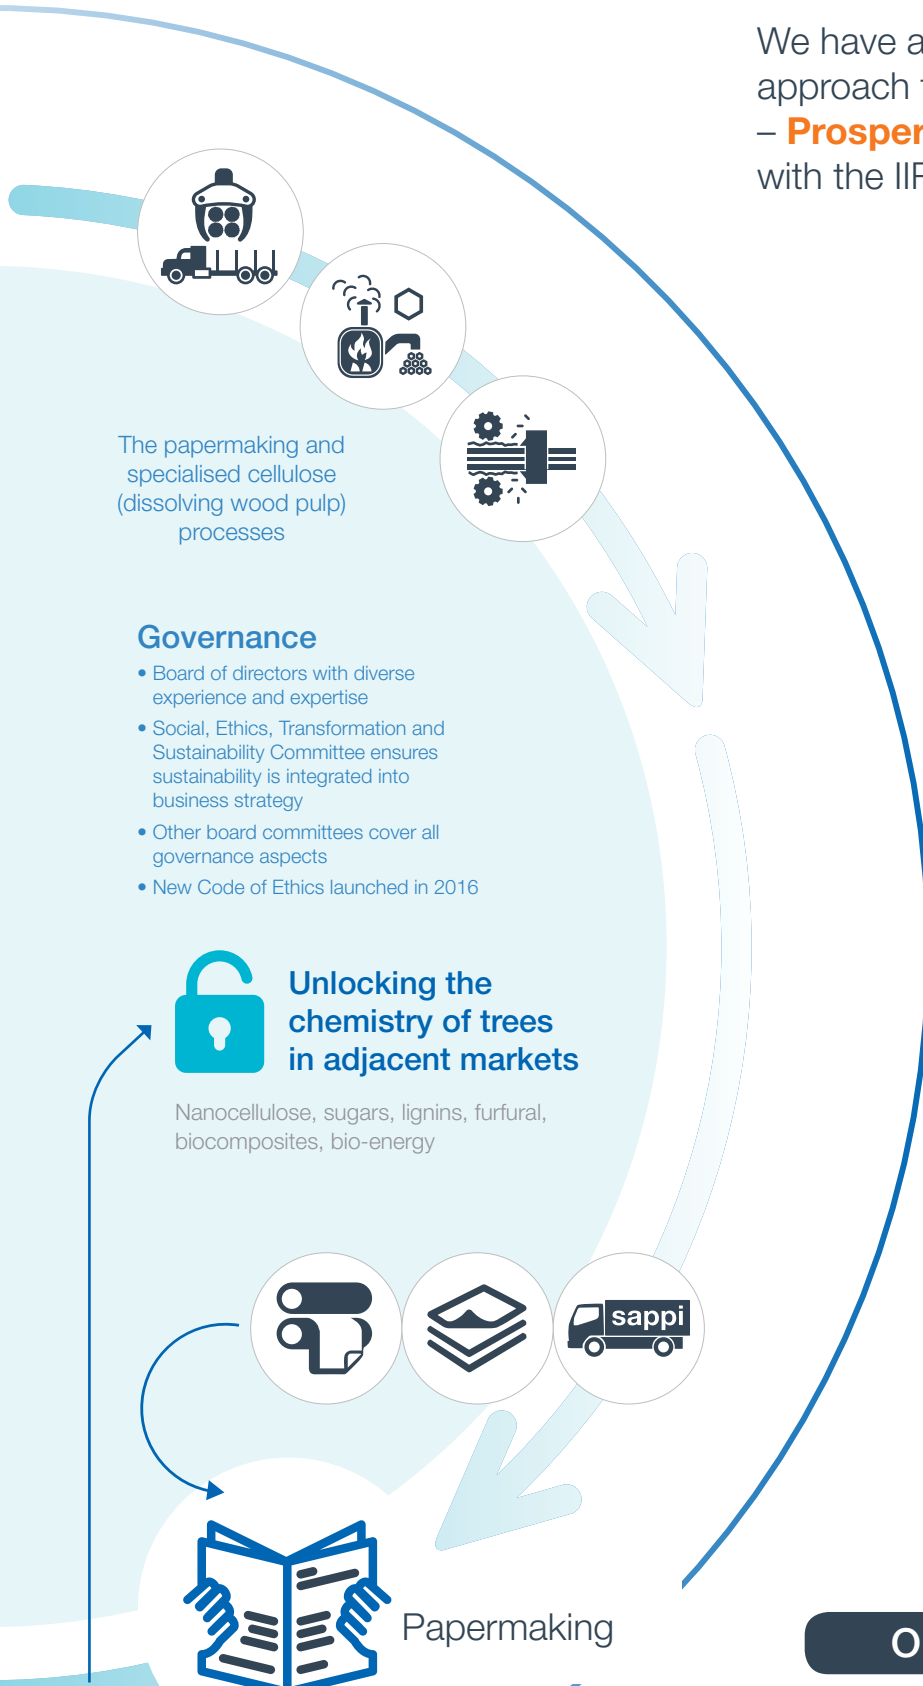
We have a
approach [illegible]
– Prosper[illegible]
with the II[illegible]

The papermaking and specialised cellulose (dissolving wood pulp) processes

Governance
• Board of directors with diverse experience and expertise
• Social, Ethics, Transformation and Sustainability Committee ensures sustainability is integrated into business strategy
• Other board committees cover all governance aspects
• New Code of Ethics launched in 2016

Unlocking the chemistry of trees in adjacent markets

Nanocellulose, sugars, lignins, furfural, biocomposites, bio-energy

sappi

Papermaking

O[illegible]